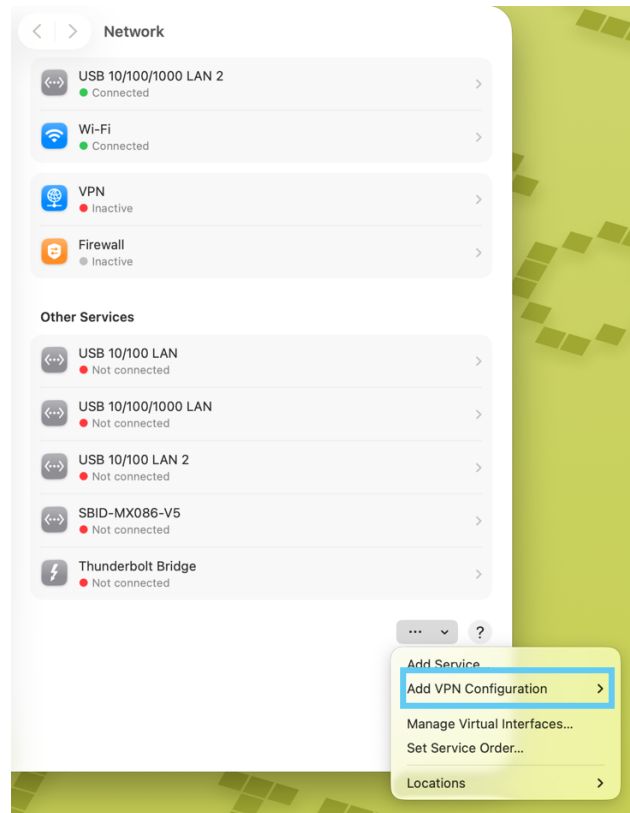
Network

USB 10/100/1000 LAN 2
Connected

Wi-Fi
Connected

VPN
Inactive

Firewall
Inactive

Other Services

USB 10/100 LAN
Not connected

USB 10/100/1000 LAN
Not connected

USB 10/100 LAN 2
Not connected

SBID-MX086-V5
Not connected

Thunderbolt Bridge
Not connected

···
?

Add Service
Add VPN Configuration
Manage Virtual Interfaces...
Set Service Order...
Locations